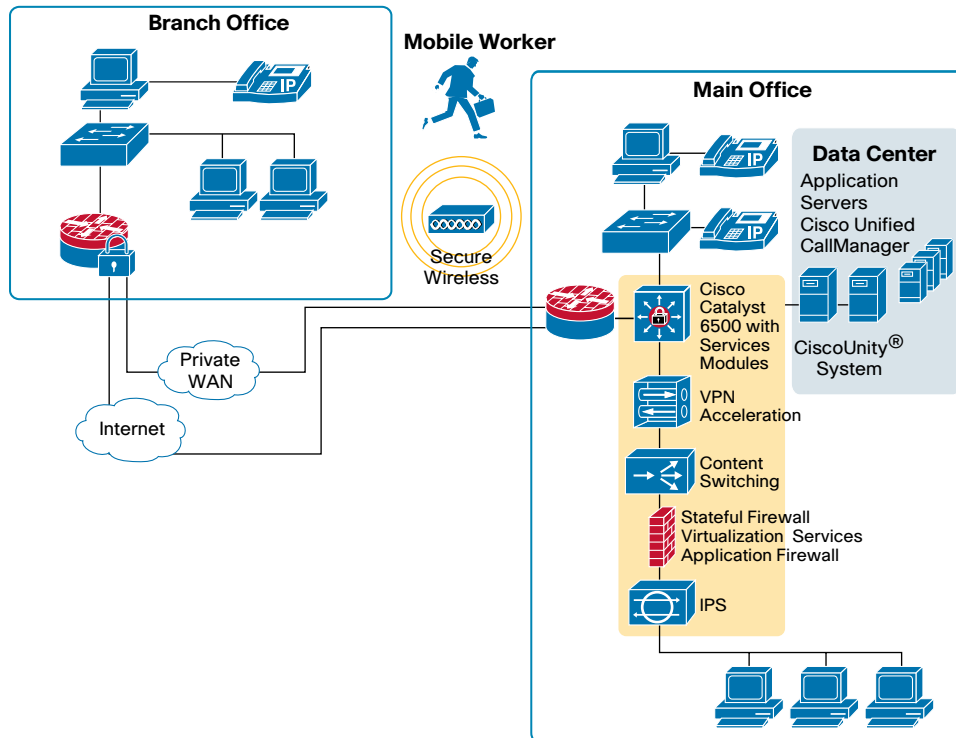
Branch Office

IP

Mobile Worker

Secure Wireless

Private WAN

Internet

Main Office

IP

IP

Data Center

Application Servers

Cisco Unified CallManager

CiscoUnity® System

Cisco Catalyst 6500 with Services Modules

VPN Acceleration

Content Switching

Stateful Firewall

Virtualization Services

Application Firewall

IPS